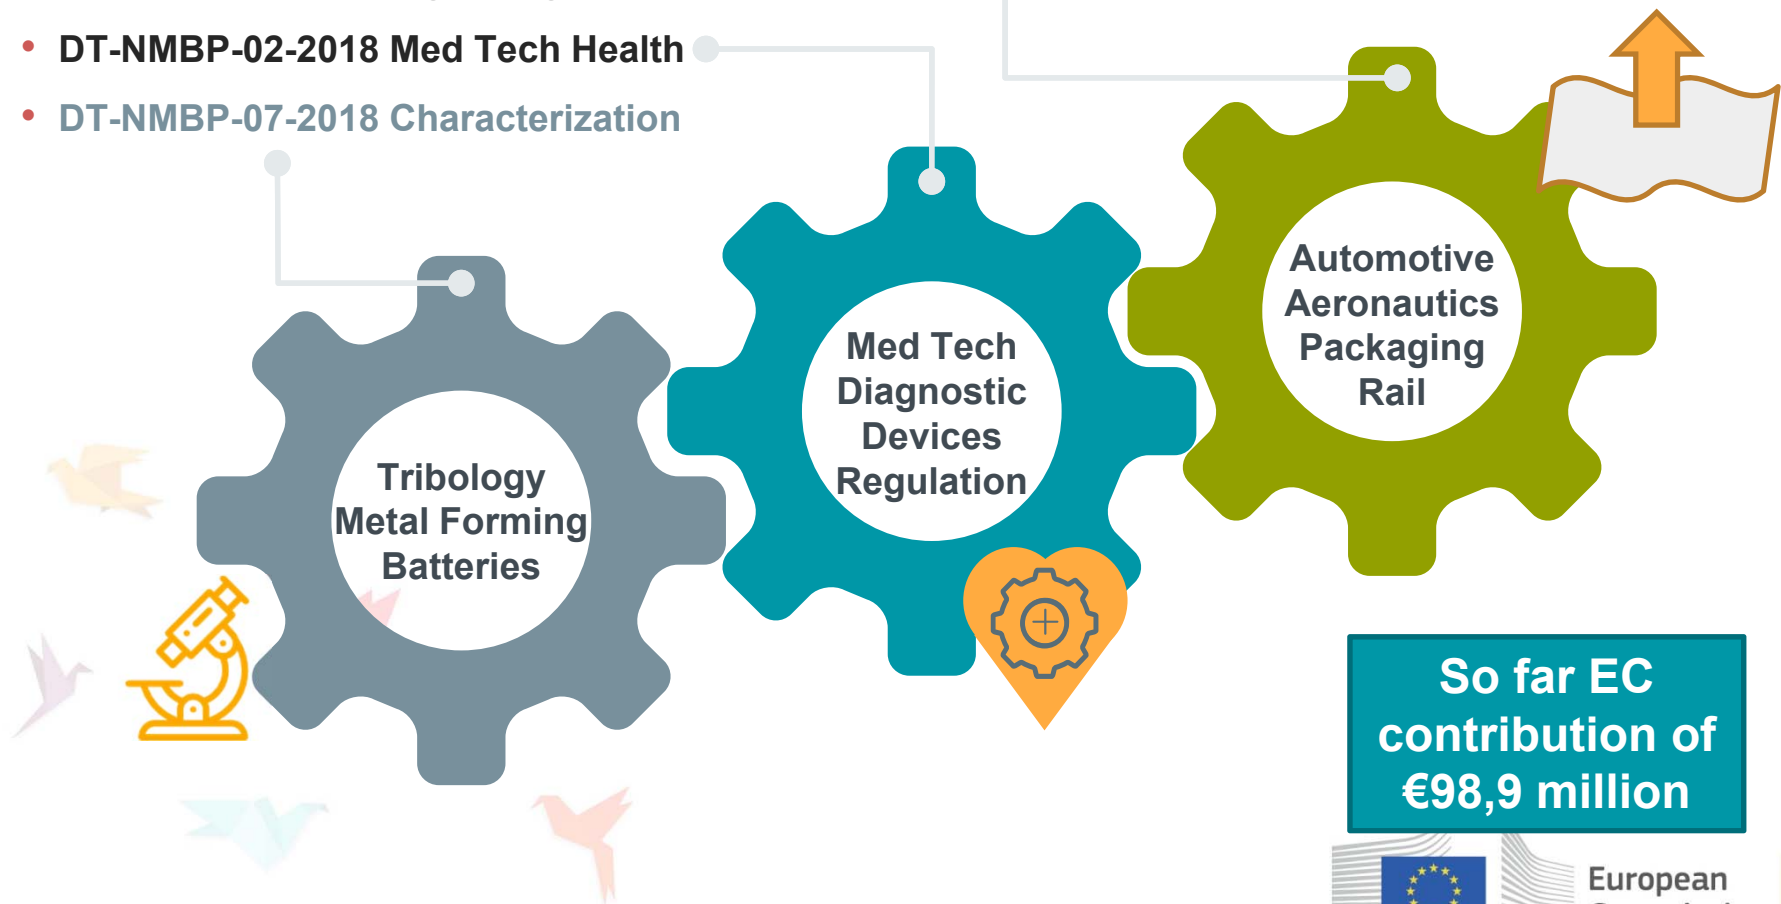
• DT-NMBP-02-2018 Med Tech Health
• DT-NMBP-07-2018 Characterization

Tribology
Metal Forming
Batteries

Med Tech
Diagnostic
Devices
Regulation

Automotive
Aeronautics
Packaging
Rail

So far EC contribution of €98,9 million

European